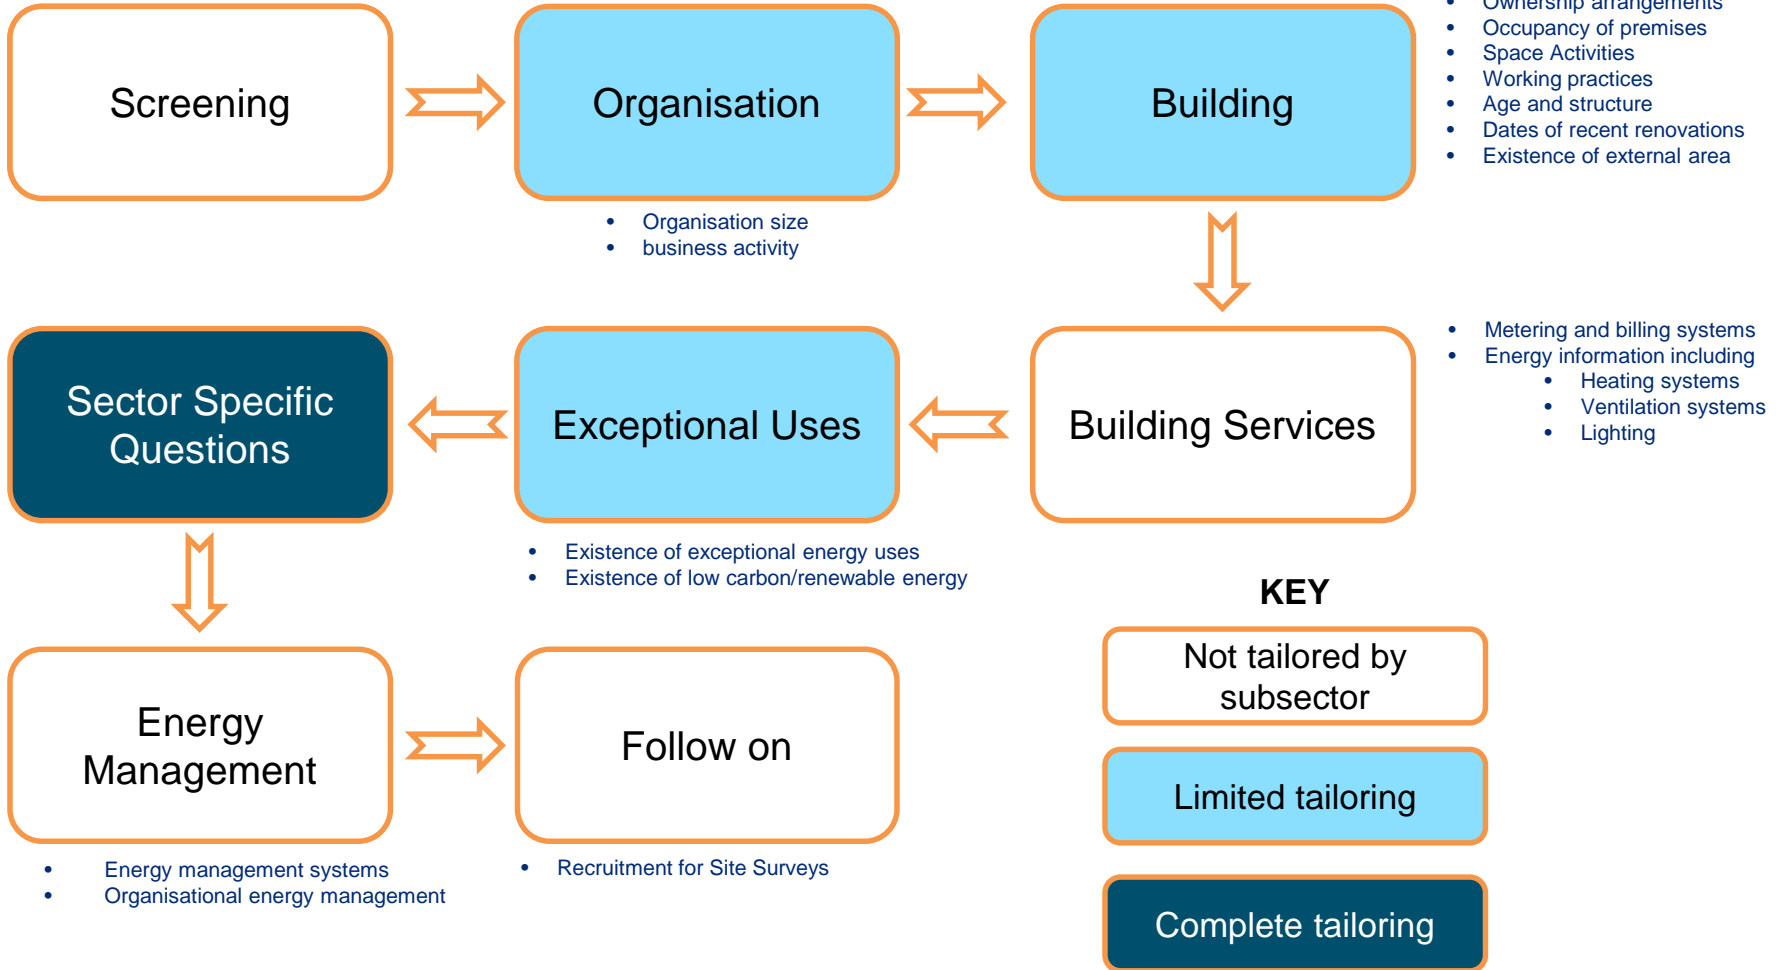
Screening

Organisation

- Organisation size
- business activity

Building

- Ownership arrangements
- Occupancy of premises
- Space Activities
- Working practices
- Age and structure
- Dates of recent renovations
- Existence of external area

Building Services

- Metering and billing systems
- Energy information including
  - Heating systems
  - Ventilation systems
  - Lighting

Exceptional Uses

- Existence of exceptional energy uses
- Existence of low carbon/renewable energy

Sector Specific Questions

Energy Management

- Energy management systems
- Organisational energy management

Follow on

- Recruitment for Site Surveys

KEY

Not tailored by subsector

Limited tailoring

Complete tailoring